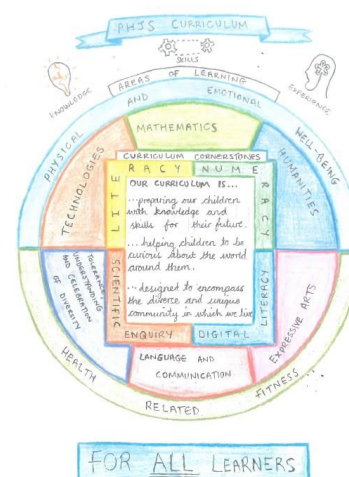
PHJS CURRICULUM

SKILLS

KNOWLEDGE

AREAS OF LEARNING

EXPERIENCE

PHYSICAL AND EMOTIONAL WELL-BEING

MATHEMATICS

HUMANITIES

TECHNOLOGIES

CURRICULUM CORNERSTONES

LITE RACY

NUME RACY

OUR CURRICULUM IS...

...preparing our children with knowledge and skills for their future.

...helping children to be curious about the world around them.

...designed to encompass the diverse and unique community in which we live.

SCIENTIFIC ENQUIRY

DIGITAL LITERACY

TOLERANCE, UNDERSTANDING AND CELEBRATION OF DIVERSITY

EXPRESSIVE ARTS

LANGUAGE AND COMMUNICATION

HEALTH RELATED FITNESS

FOR ALL LEARNERS